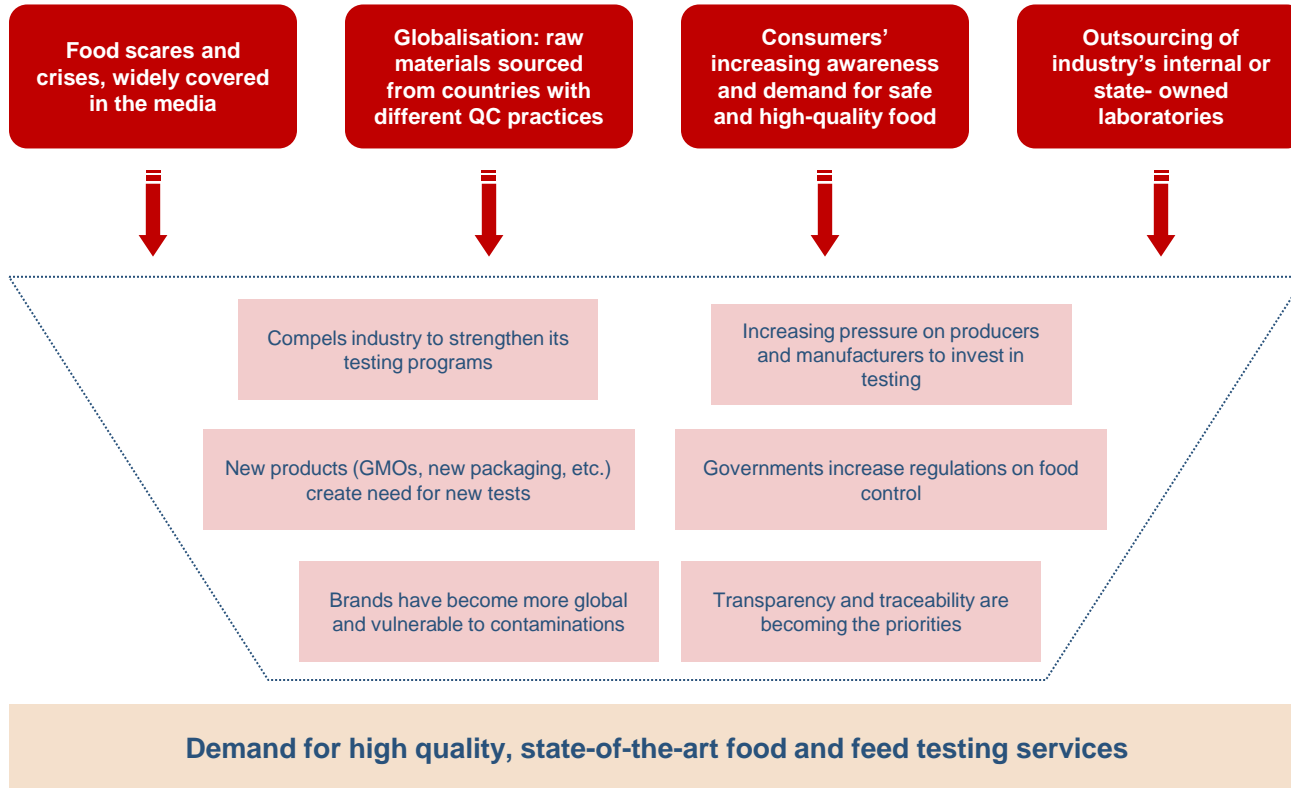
Food scares and crises, widely covered in the media

Globalisation: raw materials sourced from countries with different QC practices

Consumers' increasing awareness and demand for safe and high-quality food

Outsourcing of industry's internal or state- owned laboratories

Compels industry to strengthen its testing programs

Increasing pressure on producers and manufacturers to invest in testing

New products (GMOs, new packaging, etc.) create need for new tests

Governments increase regulations on food control

Brands have become more global and vulnerable to contaminations

Transparency and traceability are becoming the priorities

Demand for high quality, state-of-the-art food and feed testing services